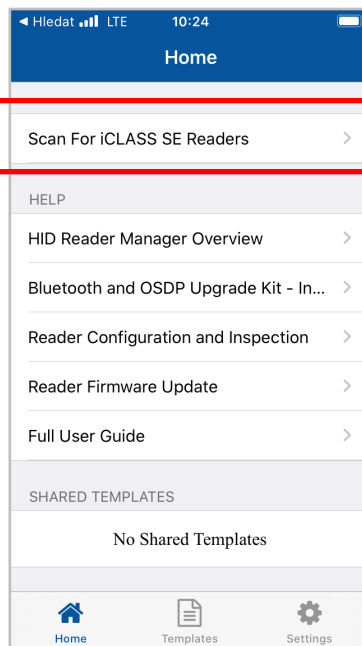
◄ Hledat LTE 10:24

Home

Scan For iCLASS SE Readers >

HELP

HID Reader Manager Overview >

Bluetooth and OSDP Upgrade Kit - In... >

Reader Configuration and Inspection >

Reader Firmware Update >

Full User Guide >

SHARED TEMPLATES

No Shared Templates

Home Templates Settings